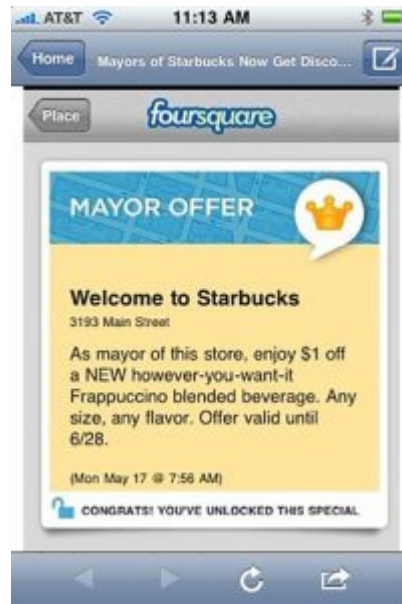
AT&T 11:13 AM

Home Mayors of Starbucks Now Get Disco...

Place foursquare

MAYOR OFFER

Welcome to Starbucks
3193 Main Street

As mayor of this store, enjoy $1 off a NEW however-you-want-it Frappuccino blended beverage. Any size, any flavor. Offer valid until 6/28.

(Mon May 17 @ 7:56 AM)

CONGRATS! YOU'VE UNLOCKED THIS SPECIAL